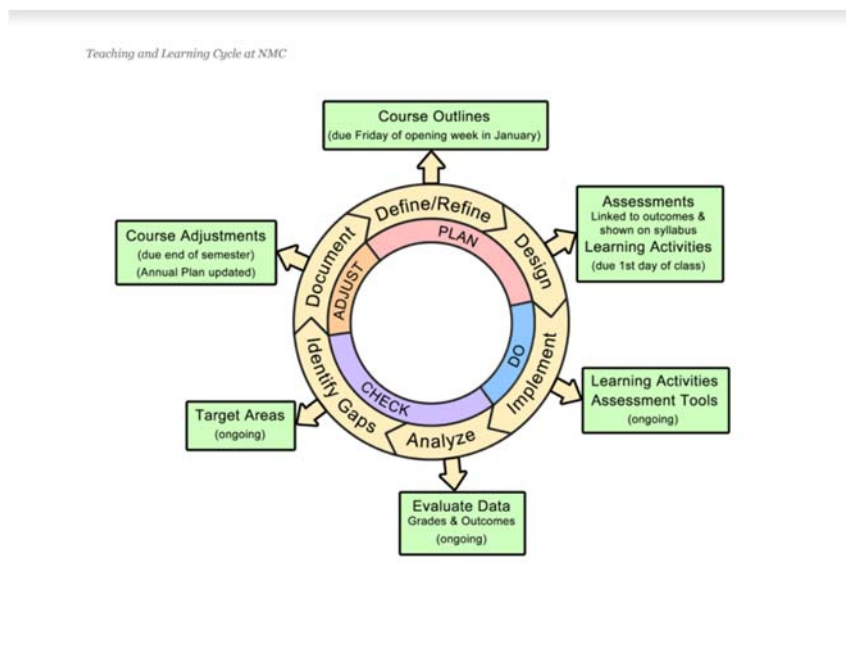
Teaching and Learning Cycle at NMC

Course Outlines
(due Friday of opening week in January)

Assessments
Linked to outcomes & shown on syllabus
Learning Activities
(due 1st day of class)

Learning Activities
Assessment Tools
(ongoing)

Evaluate Data
Grades & Outcomes
(ongoing)

Target Areas
(ongoing)

Course Adjustments
(due end of semester)
(Annual Plan updated)

Define/Refine
Design
Implement
Analyze
Identify Gaps
Document

PLAN
DO
CHECK
ADJUST